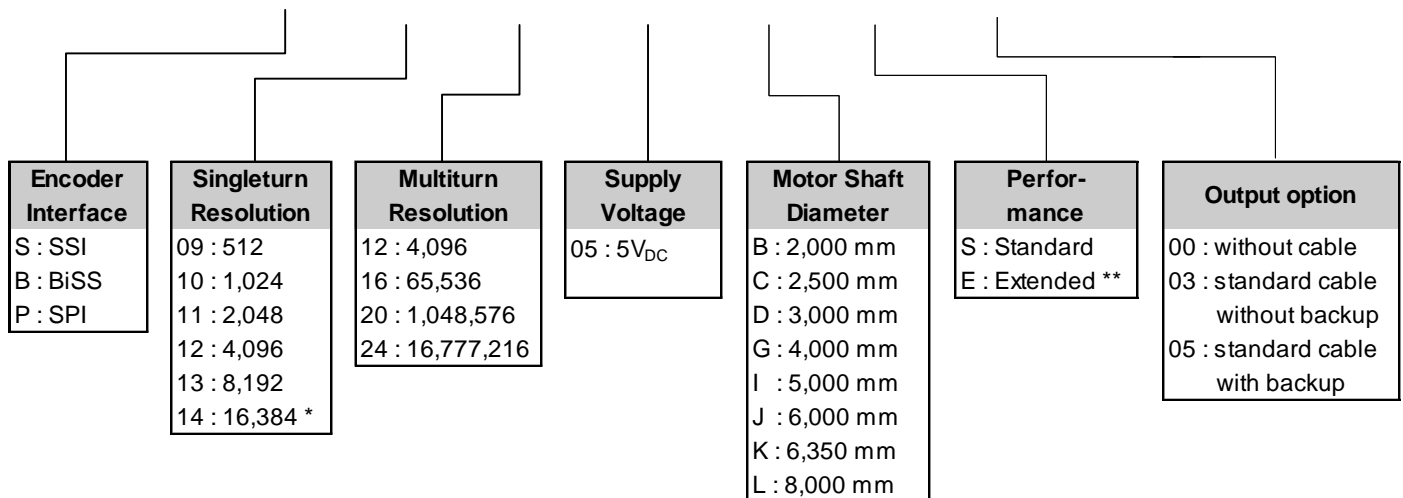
Encoder Interface
S : SSI
B : BiSS
P : SPI

Singleturn Resolution
09 : 512
10 : 1,024
11 : 2,048
12 : 4,096
13 : 8,192
14 : 16,384 *

Multiturn Resolution
12 : 4,096
16 : 65,536
20 : 1,048,576
24 : 16,777,216

Supply Voltage
05 : 5$V_{DC}$

Motor Shaft Diameter
B : 2,000 mm
C : 2,500 mm
D : 3,000 mm
G : 4,000 mm
I : 5,000 mm
J : 6,000 mm
K : 6,350 mm
L : 8,000 mm

Performance
S : Standard
E : Extended **

Output option
00 : without cable
03 : standard cable without backup
05 : standard cable with backup